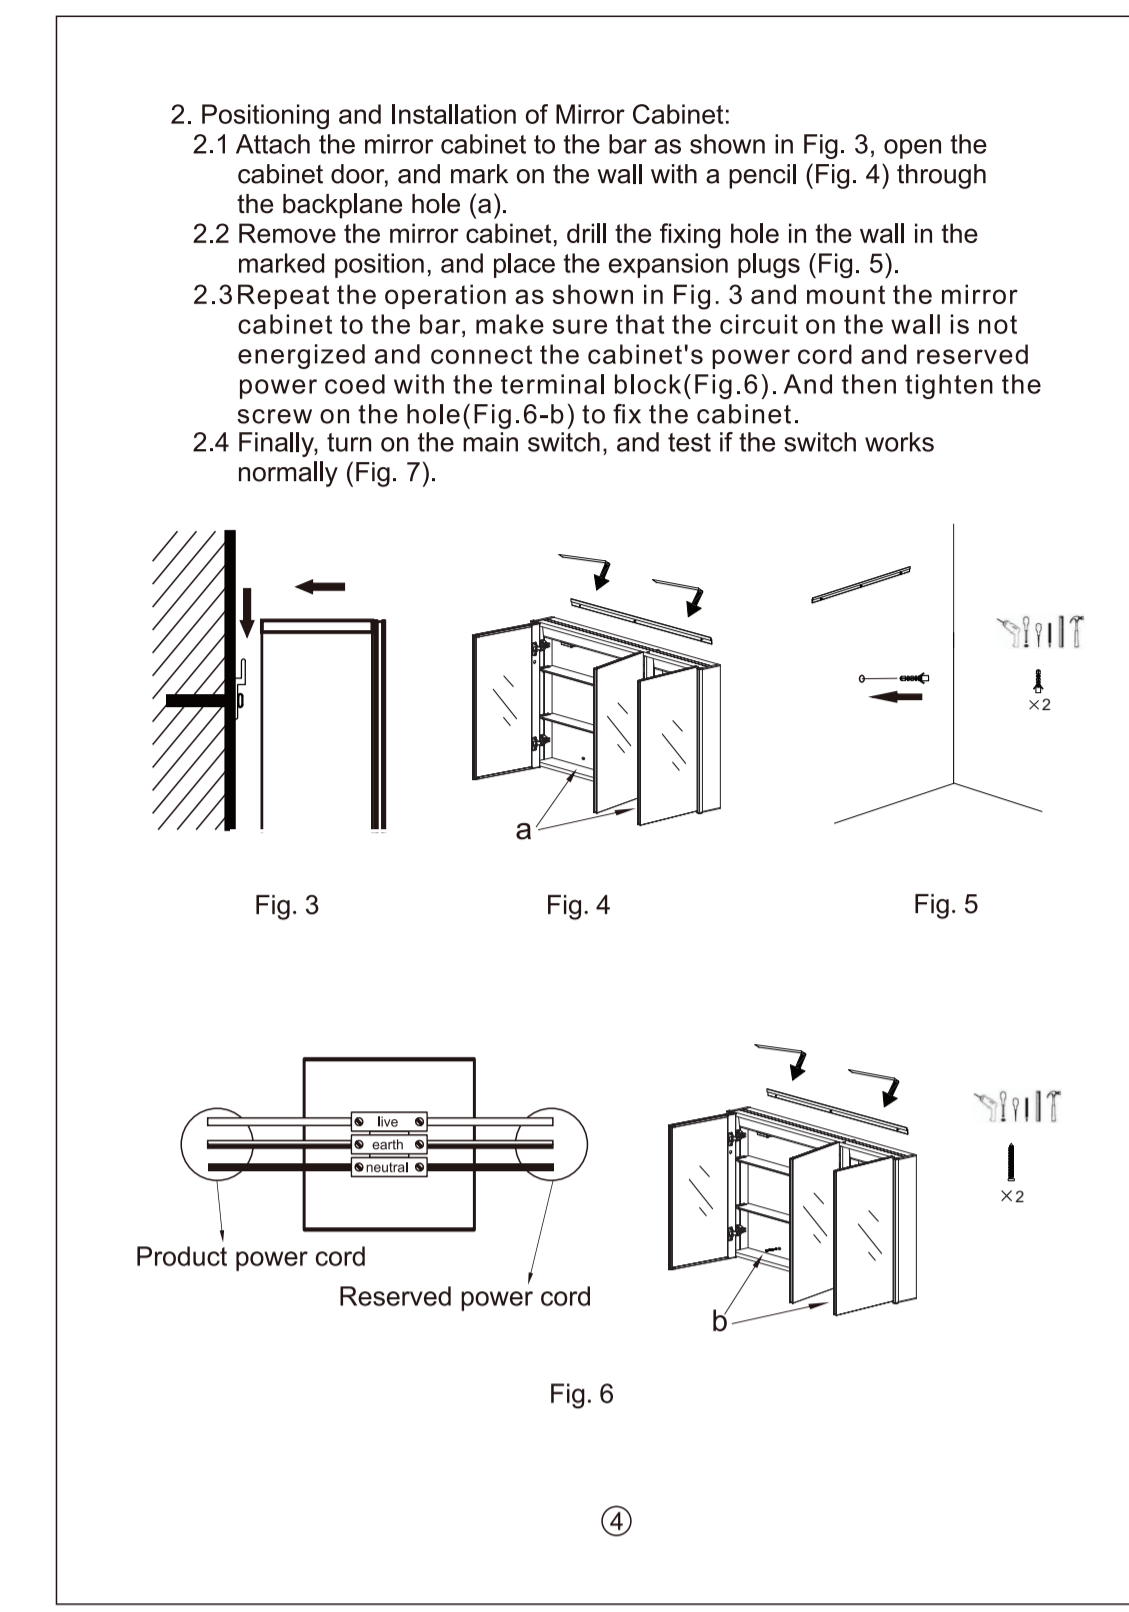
2. Positioning and Installation of Mirror Cabinet:

2.1 Attach the mirror cabinet to the bar as shown in Fig. 3, open the cabinet door, and mark on the wall with a pencil (Fig. 4) through the backplane hole (a).

2.2 Remove the mirror cabinet, drill the fixing hole in the wall in the marked position, and place the expansion plugs (Fig. 5).

2.3 Repeat the operation as shown in Fig. 3 and mount the mirror cabinet to the bar, make sure that the circuit on the wall is not energized and connect the cabinet's power cord and reserved power coed with the terminal block(Fig.6). And then tighten the screw on the hole(Fig.6-b) to fix the cabinet.

2.4 Finally, turn on the main switch, and test if the switch works normally (Fig. 7).

a

×2

Fig. 3

Fig. 4

Fig. 5

live

earth

neutral

Product power cord

Reserved power cord

b

×2

Fig. 6

④